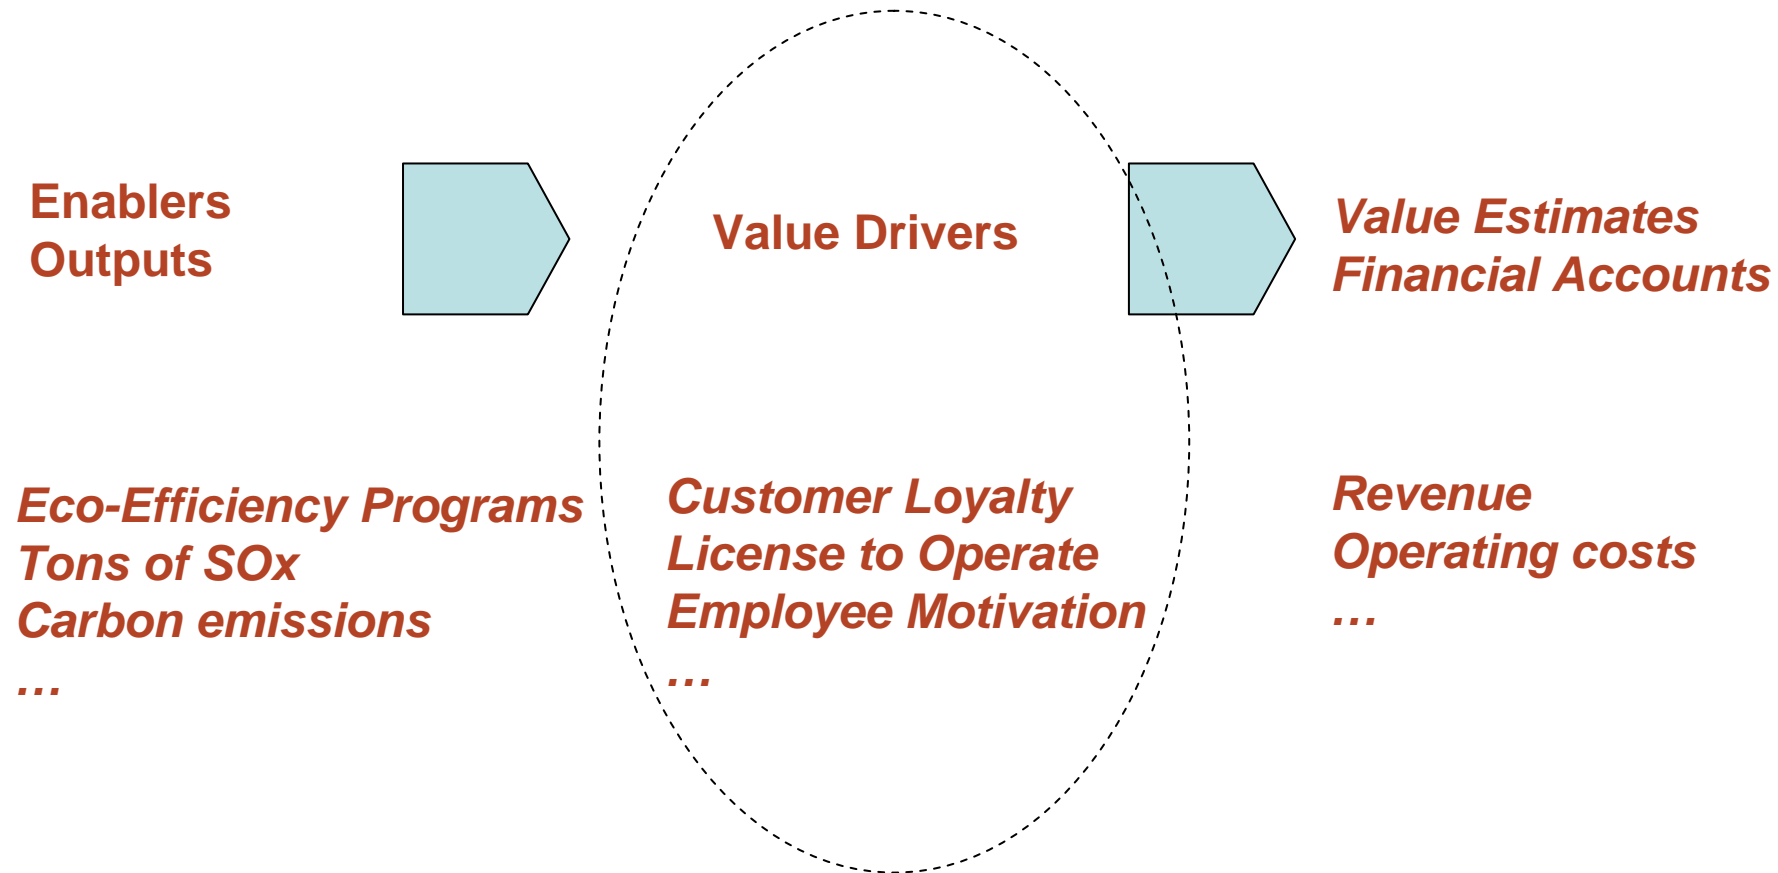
Enablers
Outputs

Value Drivers

Value Estimates
Financial Accounts

Eco-Efficiency Programs
Tons of SOx
Carbon emissions
…

Customer Loyalty
License to Operate
Employee Motivation
…

Revenue
Operating costs
…